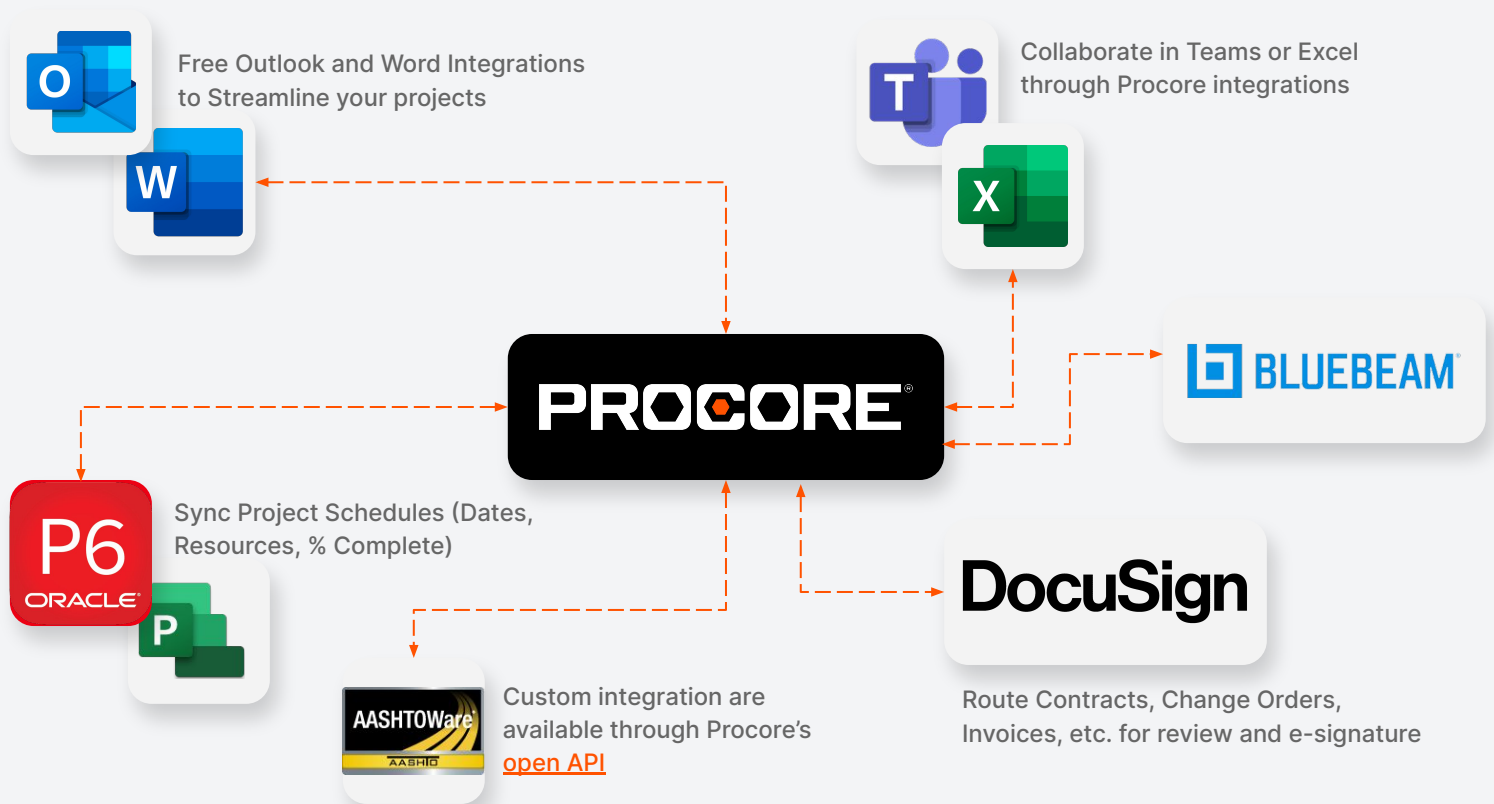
O

Free Outlook and Word Integrations to Streamline your projects

W

T

Collaborate in Teams or Excel through Procore integrations

X

BLUEBEAM

PROCORE

P6 ORACLE

Sync Project Schedules (Dates, Resources, % Complete)

P

DocuSign

AASHTOWare AASHTO

Custom integration are available through Procore's open API

Route Contracts, Change Orders, Invoices, etc. for review and e-signature